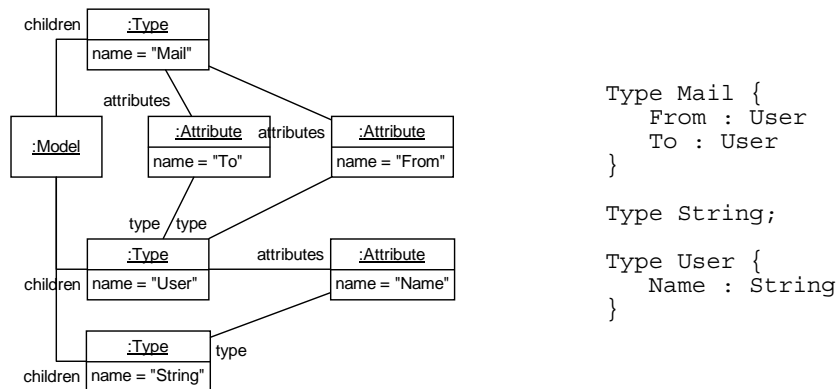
children
:Type
name = "Mail"
attributes
:Model
:Attribute
name = "To"
attributes
:Attribute
name = "From"
type
type
:Type
name = "User"
attributes
:Attribute
name = "Name"
children
:Type
name = "String"
type
children

Type Mail {
   From : User
   To : User
}

Type String;

Type User {
   Name : String
}